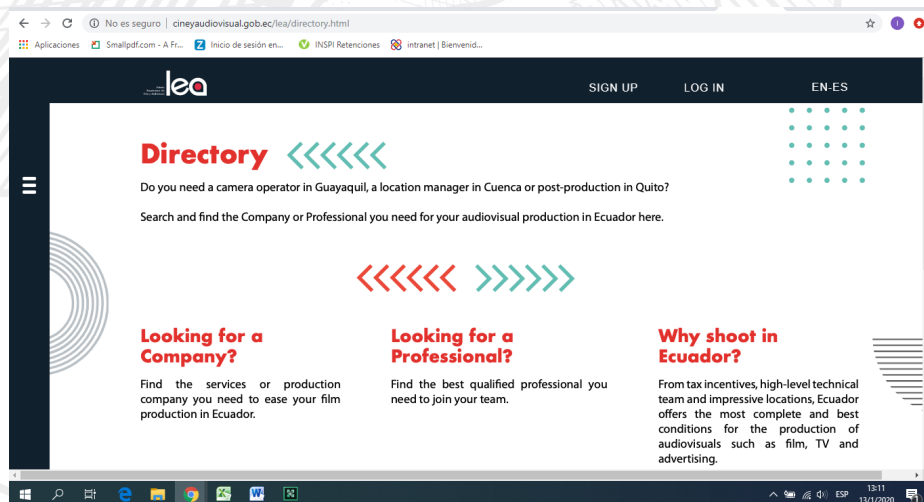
No es seguro | cineyaudiovisual.gob.ec/lea/directory.html

Aplicaciones Smallpdf.com - A Fr... Inicio de sesión en... INSPI Retenciones intranet | Bienvenid...

lea

SIGN UP LOG IN EN-ES

Directory

Do you need a camera operator in Guayaquil, a location manager in Cuenca or post-production in Quito?

Search and find the Company or Professional you need for your audiovisual production in Ecuador here.

Looking for a Company?

Find the services or production company you need to ease your film production in Ecuador.

Looking for a Professional?

Find the best qualified professional you need to join your team.

Why shoot in Ecuador?

From tax incentives, high-level technical team and impressive locations, Ecuador offers the most complete and best conditions for the production of audiovisuals such as film, TV and advertising.

ESP 13:11 13/1/2020